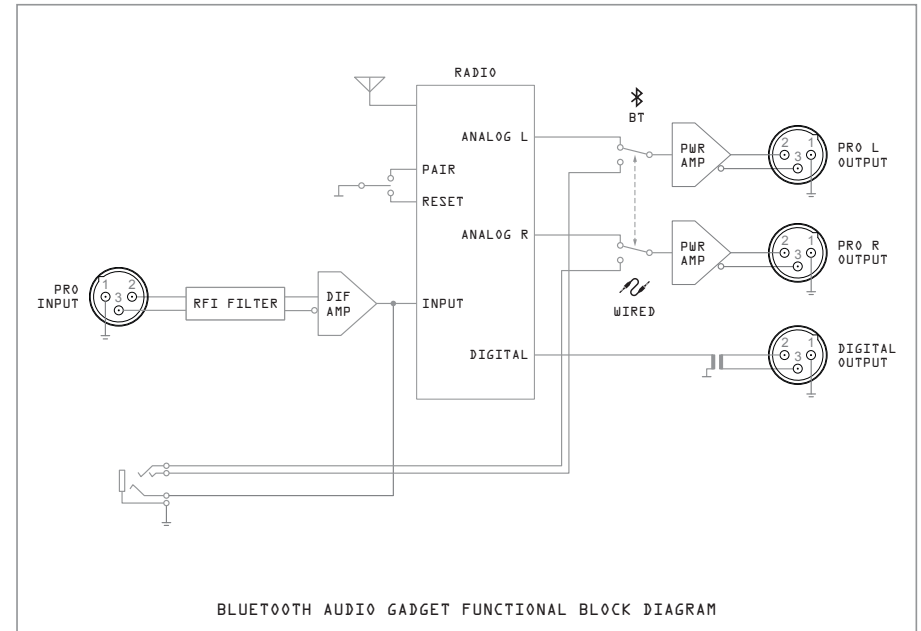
RADIO

BT

ANALOG L

PWR AMP

2 1 3

PRO L OUTPUT

PAIR

RESET

ANALOG R

PWR AMP

2 1 3

PRO R OUTPUT

PRO INPUT

1 2 3

RFI FILTER

DIF AMP

INPUT

WIRED

DIGITAL

2 1 3

DIGITAL OUTPUT

BLUETOOTH AUDIO GADGET FUNCTIONAL BLOCK DIAGRAM